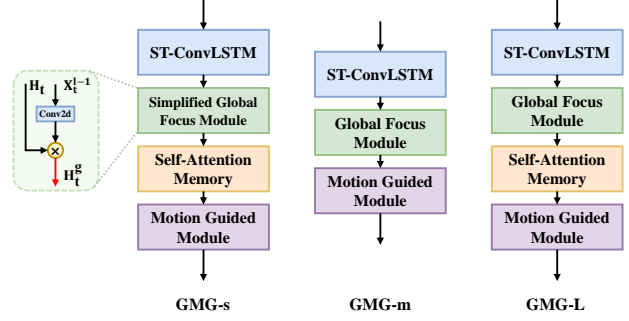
$H_t$
$X_t^{l-1}$
Conv2d
$\times$
$H_t^g$

ST-ConvLSTM
Simplified Global Focus Module
Self-Attention Memory
Motion Guided Module
GMG-s

ST-ConvLSTM
Global Focus Module
Motion Guided Module
GMG-m

ST-ConvLSTM
Global Focus Module
Self-Attention Memory
Motion Guided Module
GMG-L